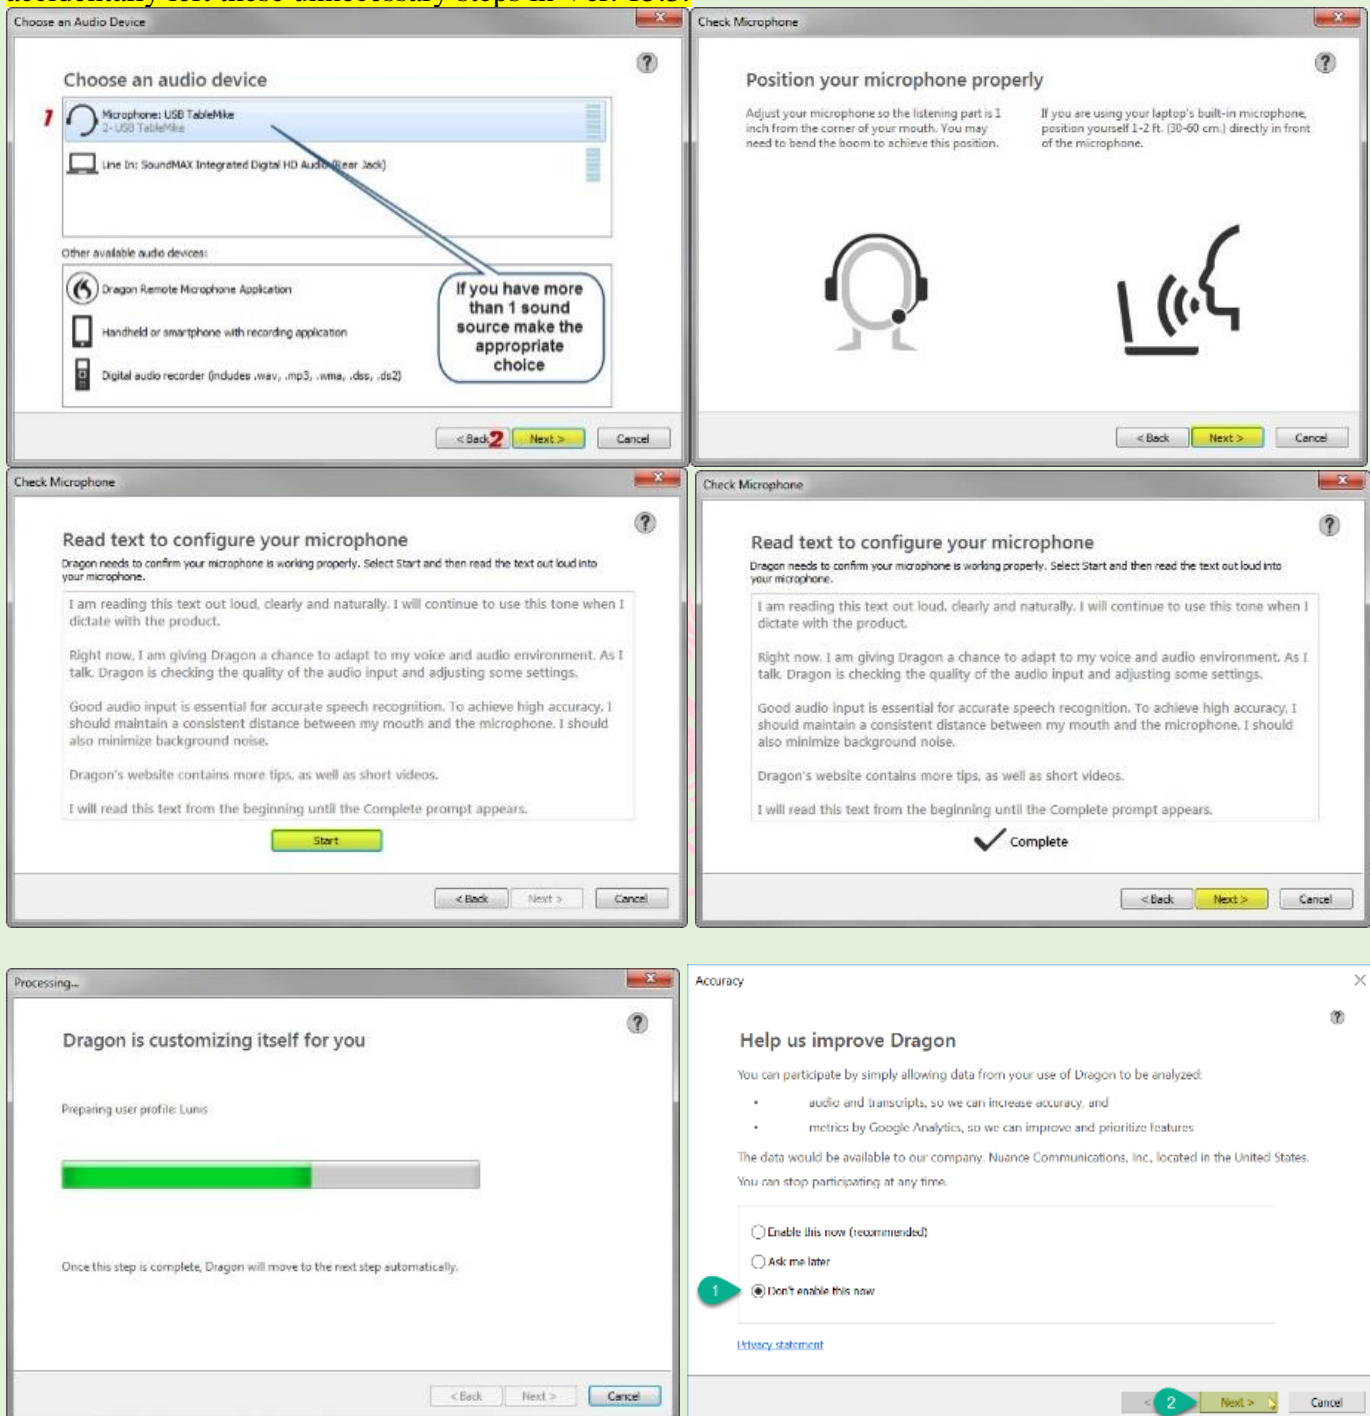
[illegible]

Choose an Audio Device

Choose an audio device

1

Microphone: USB TableMike
2- USB TableMike

Line In: SoundMAX Integrated Digital HD Audio (Rear Jack)

Other available audio devices:

Dragon Remote Microphone Application

Handheld or smartphone with recording application

Digital audio recorder (includes .wav, .mp3, .wma, .dss, .ds2)

If you have more than 1 sound source make the appropriate choice

< Back 2 Next > Cancel

Check Microphone

Position your microphone properly

Adjust your microphone so the listening part is 1 inch from the corner of your mouth. You may need to bend the boom to achieve this position.

If you are using your laptop's built-in microphone, position yourself 1-2 ft. (30-60 cm.) directly in front of the microphone.

< Back Next > Cancel

Check Microphone

Read text to configure your microphone

Dragon needs to confirm your microphone is working properly. Select Start and then read the text out loud into your microphone.

I am reading this text out loud, clearly and naturally. I will continue to use this tone when I dictate with the product.

Right now, I am giving Dragon a chance to adapt to my voice and audio environment. As I talk, Dragon is checking the quality of the audio input and adjusting some settings.

Good audio input is essential for accurate speech recognition. To achieve high accuracy, I should maintain a consistent distance between my mouth and the microphone. I should also minimize background noise.

Dragon's website contains more tips, as well as short videos.

I will read this text from the beginning until the Complete prompt appears.

Start

< Back Next > Cancel

Check Microphone

Read text to configure your microphone

Dragon needs to confirm your microphone is working properly. Select Start and then read the text out loud into your microphone.

I am reading this text out loud, clearly and naturally. I will continue to use this tone when I dictate with the product.

Right now, I am giving Dragon a chance to adapt to my voice and audio environment. As I talk, Dragon is checking the quality of the audio input and adjusting some settings.

Good audio input is essential for accurate speech recognition. To achieve high accuracy, I should maintain a consistent distance between my mouth and the microphone. I should also minimize background noise.

Dragon's website contains more tips, as well as short videos.

I will read this text from the beginning until the Complete prompt appears.

Complete

< Back Next > Cancel

Processing...

Dragon is customizing itself for you

Preparing user profile: Lunis

Once this step is complete, Dragon will move to the next step automatically.

< Back Next > Cancel

Accuracy

Help us improve Dragon

You can participate by simply allowing data from your use of Dragon to be analyzed:

• audio and transcripts, so we can increase accuracy, and
• metrics by Google Analytics, so we can improve and prioritize features

The data would be available to our company, Nuance Communications, Inc, located in the United States.
You can stop participating at any time.

Enable this now (recommended)
Ask me later
1 Don't enable this now

Privacy statement

< 2 Next > Cancel